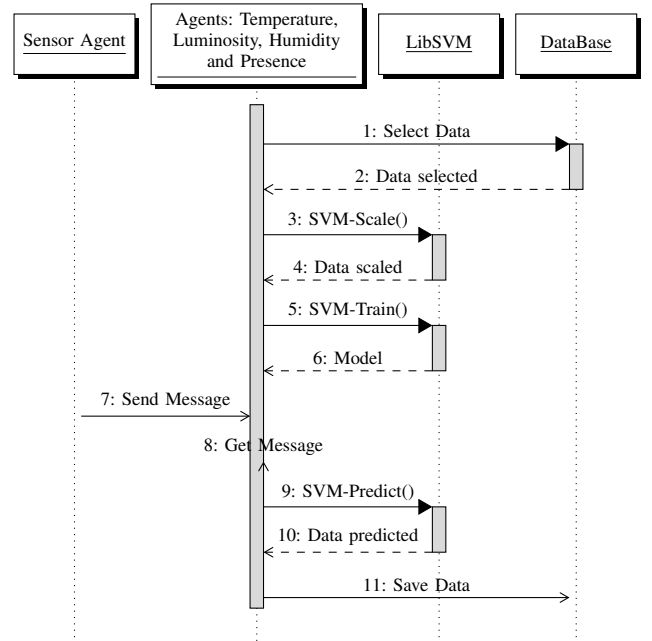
Sensor Agent

Agents: Temperature, Luminosity, Humidity and Presence

LibSVM

DataBase

1: Select Data

2: Data selected

3: SVM-Scale()

4: Data scaled

5: SVM-Train()

6: Model

7: Send Message

8: Get Message

9: SVM-Predict()

10: Data predicted

11: Save Data